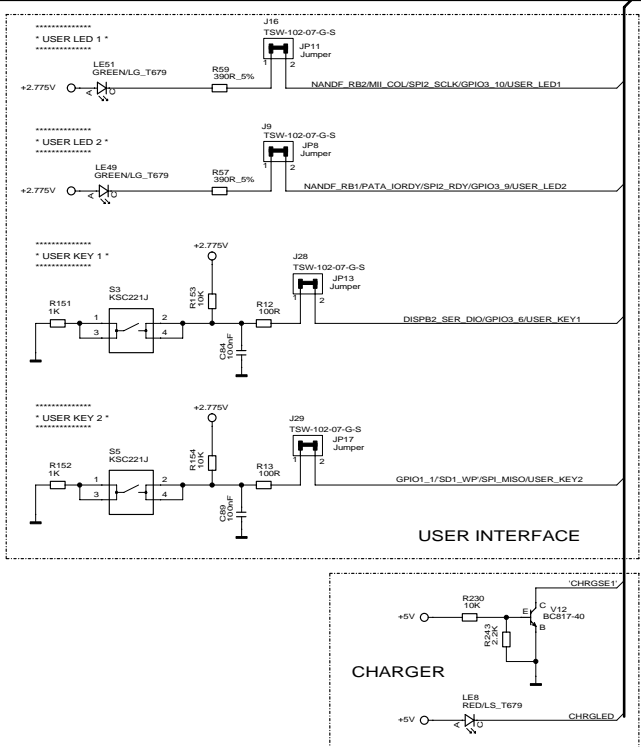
**************
* USER LED 1 *
**************

J16
TSW-102-07-G-S
JP11
Jumper
1 2

LE51
GREEN/LG_T679
+2.775V
A C
R59
390R_5%
NANDF_RB2/MII_COL/SPI2_SCLK/GPIO3_10/USER_LED1

**************
* USER LED 2 *
**************

J9
TSW-102-07-G-S
JP8
Jumper
1 2

LE49
GREEN/LG_T679
+2.775V
A C
R57
390R_5%
NANDF_RB1/PATA_IORDY/SPI2_RDY/GPIO3_9/USER_LED2

**************
* USER KEY 1 *
**************

+2.775V
J28
TSW-102-07-G-S
JP13
Jumper
1 2

R151
1K
S3
KSC221J
1 2
3 4
R153
10K
R12
100R
C84
100nF
DISPB2_SER_DIO/GPIO3_6/USER_KEY1

**************
* USER KEY 2 *
**************

+2.775V
J29
TSW-102-07-G-S
JP17
Jumper
1 2

R152
1K
S5
KSC221J
1 2
3 4
R154
10K
R13
100R
C89
100nF
GPIO1_1/SD1_WP/SPI_MISO/USER_KEY2

USER INTERFACE

'CHRGSE1'
R230
10K
+5V
E C
V12
BC817-40
B
R243
2.2K

CHARGER

LE8
RED/LS_T679
+5V
A C
CHRGLED